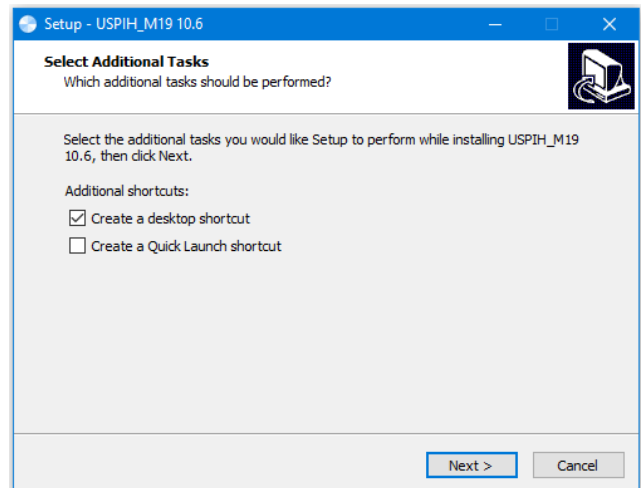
Setup - USPIH_M19 10.6

Select Additional Tasks
Which additional tasks should be performed?

Select the additional tasks you would like Setup to perform while installing USPIH_M19 10.6, then click Next.

Additional shortcuts:

Create a desktop shortcut

Create a Quick Launch shortcut

Next >

Cancel